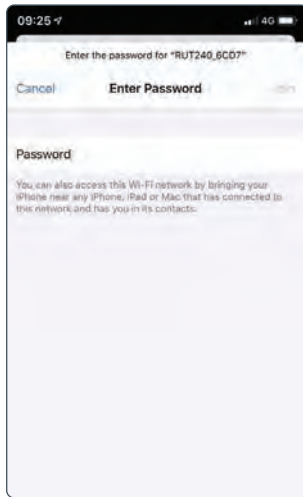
09:25

4G

Enter the password for "RUT240_6CD7"

Cancel

Enter Password

Join

Password

You can also access this Wi-Fi network by bringing your iPhone near any iPhone, iPad or Mac that has connected to this network and has you in its contacts.